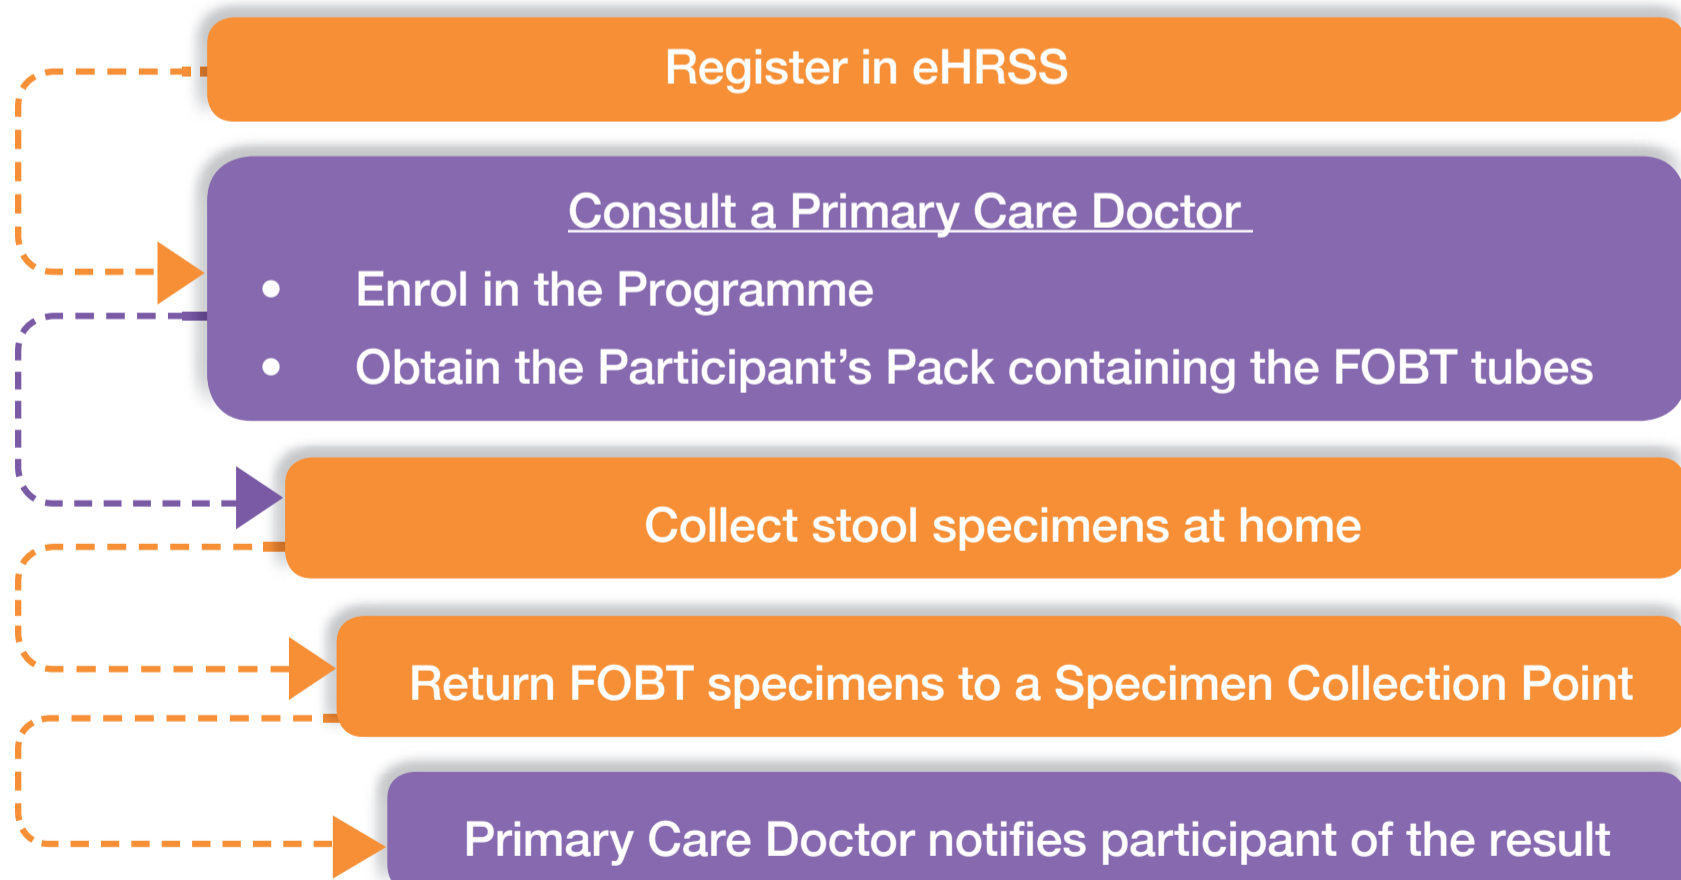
Register in eHRSS

Consult a Primary Care Doctor

- Enrol in the Programme
- Obtain the Participant's Pack containing the FOBT tubes

Collect stool specimens at home

Return FOBT specimens to a Specimen Collection Point

Primary Care Doctor notifies participant of the result